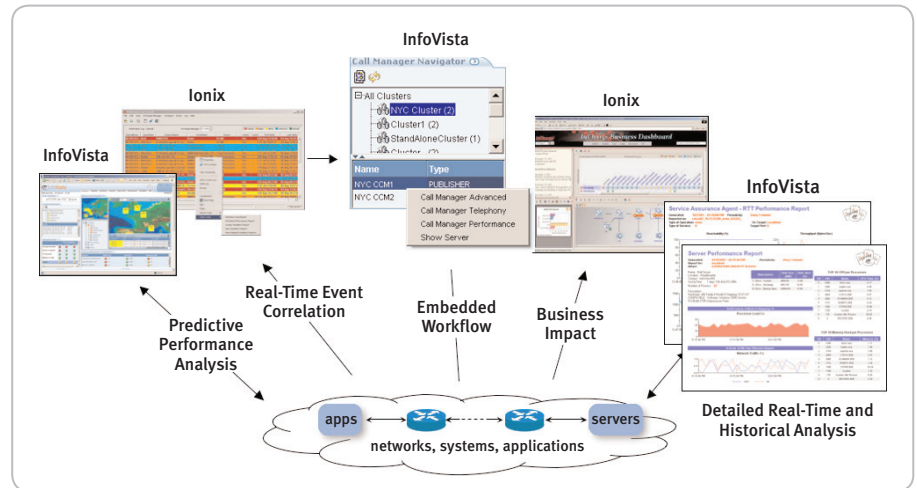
InfoVista

Call Manager Navigator

All Clusters

NYC Cluster (2)

Cluster1 (2)

StandAloneCluster (1)

Cluster (2)

| Name | Type |
|---|---|
| NYC CCM1 | PUBLISHER |
| NYC CCM2 | |

Call Manager Advanced

Call Manager Telephony

Call Manager Performance

Show Server

Ionix

Ionix

Business Dashboard

InfoVista

InfoVista

Service Assurance Agent - RTT Performance Report

Server Performance Report

Real-Time Event Correlation

Predictive Performance Analysis

Embedded Workflow

Business Impact

Detailed Real-Time and Historical Analysis

apps

servers

networks, systems, applications